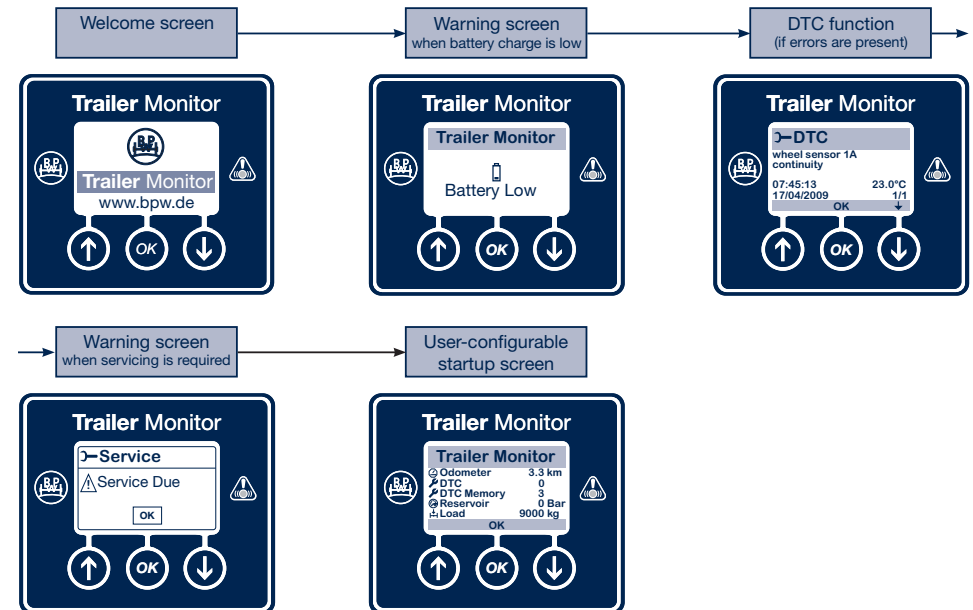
Welcome screen

Warning screen
when battery charge is low

DTC function
(if errors are present)

Trailer Monitor
BPW
Trailer Monitor
www.bpw.de
OK

Trailer Monitor
Trailer Monitor
Battery Low
OK

Trailer Monitor
DTC
wheel sensor 1A
continuity
07:45:13 23.0°C
17/04/2009 1/1
OK
OK

Warning screen
when servicing is required

User-configurable
startup screen

Trailer Monitor
Service
Service Due
OK
OK

Trailer Monitor
Trailer Monitor
Odometer 3.3 km
DTC 0
DTC Memory 3
Reservoir 0 Bar
Load 9000 kg
OK
OK